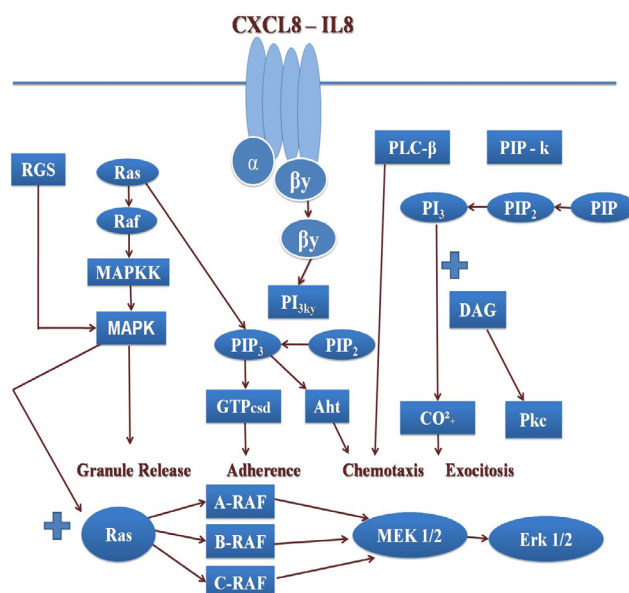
CXCL8 – IL8

α

βy

βy

PI$_{3ky}$

PLC-β

PIP - k

RGS

Ras

Raf

MAPKK

MAPK

PI$_3$

PIP$_2$

PIP

DAG

PIP$_3$

PIP$_2$

GTPcsd

Aht

CO$^{2}$+

Pkc

Granule Release

Adherence

Chemotaxis

Exocitosis

Ras

A-RAF

B-RAF

C-RAF

MEK 1/2

Erk 1/2